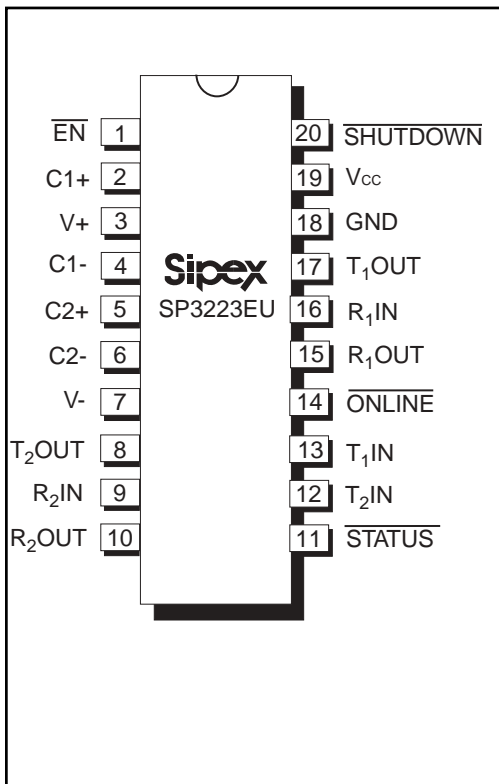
$\overline{EN}$ 1
C1+ 2
V+ 3
C1- 4
C2+ 5
C2- 6
V- 7
$T_2$OUT 8
$R_2$IN 9
$R_2$OUT 10

Sipex
SP3223EU

20 $\overline{SHUTDOWN}$
19 $V_{CC}$
18 GND
17 $T_1$OUT
16 $R_1$IN
15 $R_1$OUT
14 $\overline{ONLINE}$
13 $T_1$IN
12 $T_2$IN
11 $\overline{STATUS}$